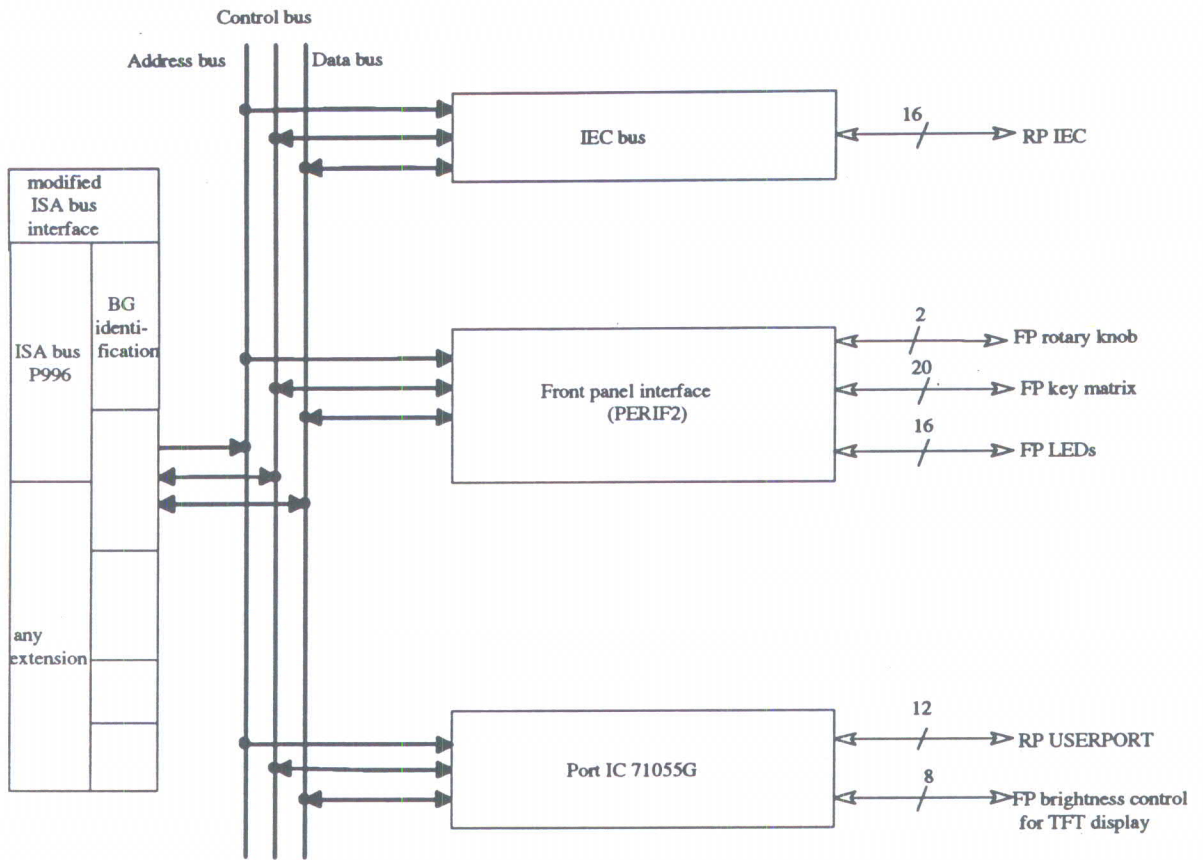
Control bus
Address bus
Data bus

IEC bus
16
RP IEC

modified ISA bus interface

ISA bus P996

BG identification

any extension

Front panel interface (PERIF2)
2
FP rotary knob
20
FP key matrix
16
FP LEDs

Port IC 71055G
12
RP USERPORT
8
FP brightness control for TFT display